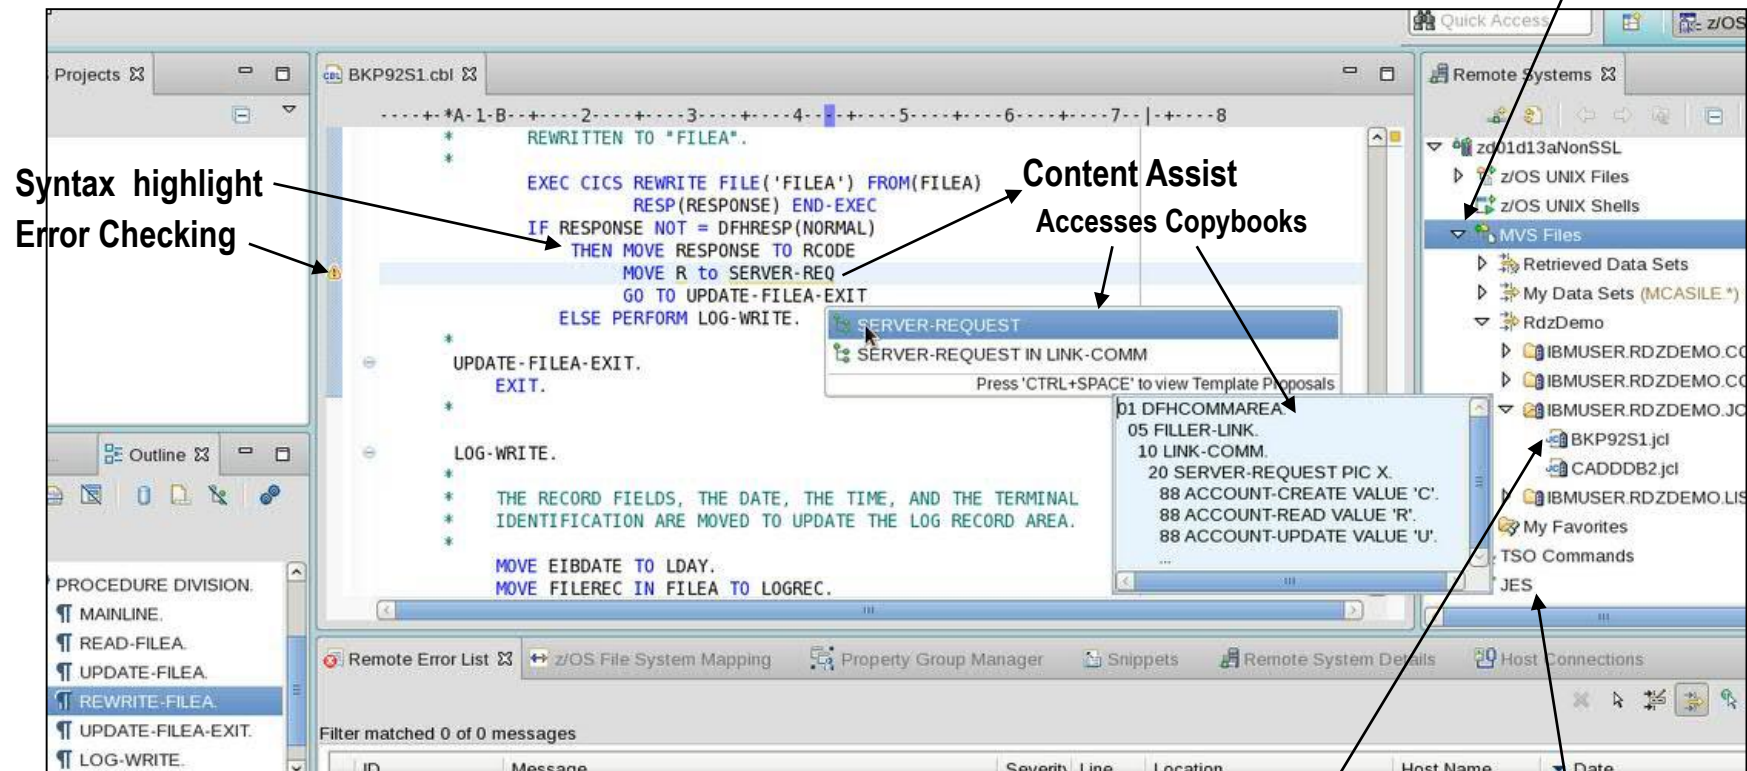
Quick Access
z/OS

Projects
BKP92S1.cbl
Remote Systems

----+-*A-1-B--+----2----+----3----+----4----+----5----+----6----+----7--|-+----8

*        REWRITTEN TO "FILEA".
*
         EXEC CICS REWRITE FILE('FILEA') FROM(FILEA)
                   RESP(RESPONSE) END-EXEC
         IF RESPONSE NOT = DFHRESP(NORMAL)
            THEN MOVE RESPONSE TO RCODE
                 MOVE R to SERVER-REQ
                 GO TO UPDATE-FILEA-EXIT
            ELSE PERFORM LOG-WRITE.
*
     UPDATE-FILEA-EXIT.
         EXIT.
*

     LOG-WRITE.
*
*        THE RECORD FIELDS, THE DATE, THE TIME, AND THE TERMINAL
*        IDENTIFICATION ARE MOVED TO UPDATE THE LOG RECORD AREA.
*
         MOVE EIBDATE TO LDAY.
         MOVE FILEREC IN FILEA TO LOGREC.

Syntax highlight
Error Checking
Content Assist
Accesses Copybooks

SERVER-REQUEST
SERVER-REQUEST IN LINK-COMM
Press 'CTRL+SPACE' to view Template Proposals

01 DFHCOMMAREA.
05 FILLER-LINK.
10 LINK-COMM.
20 SERVER-REQUEST PIC X.
88 ACCOUNT-CREATE VALUE 'C'.
88 ACCOUNT-READ VALUE 'R'.
88 ACCOUNT-UPDATE VALUE 'U'.
...

zd01d13aNonSSL
z/OS UNIX Files
z/OS UNIX Shells
MVS Files
Retrieved Data Sets
My Data Sets (MCASILE.*)
RdzDemo
IBMUSER.RDZDEMO.C
IBMUSER.RDZDEMO.C
IBMUSER.RDZDEMO.J
BKP92S1.jcl
CADDDB2.jcl
IBMUSER.RDZDEMO.LI
My Favorites
TSO Commands
JES

Outline
PROCEDURE DIVISION.
MAINLINE.
READ-FILEA.
UPDATE-FILEA.
REWRITE-FILEA.
UPDATE-FILEA-EXIT.
LOG-WRITE.

Remote Error List
z/OS File System Mapping
Property Group Manager
Snippets
Remote System Details
Host Connections

Filter matched 0 of 0 messages

| ID | Message | Severity | Line | Location | Host Name | Date |